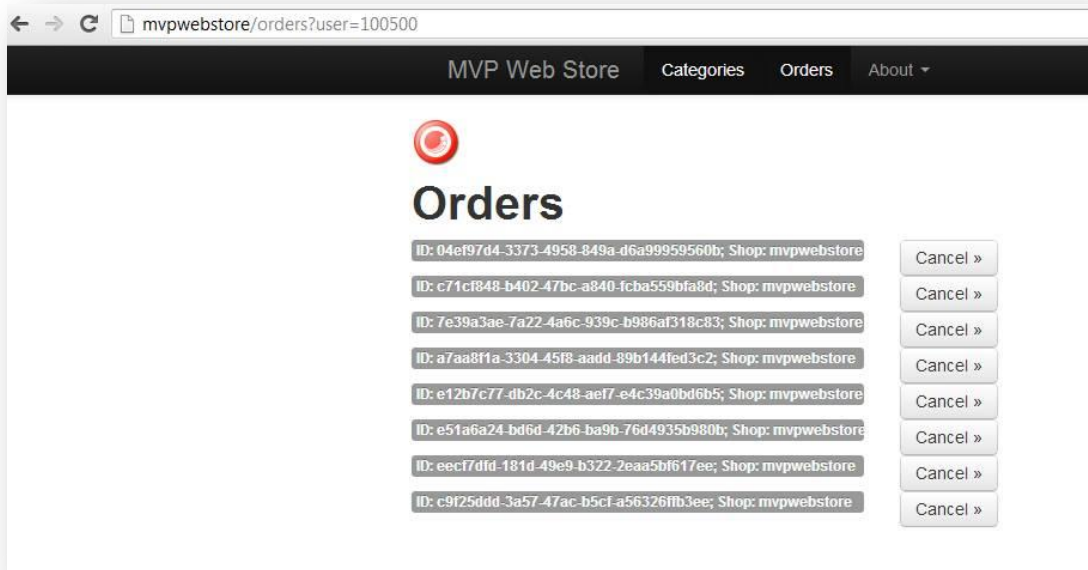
mvpwebstore/orders?user=100500

MVP Web Store Categories Orders About

Orders

ID: 04ef97d4-3373-4958-849a-d6a99959560b; Shop: mvpwebstore Cancel »
ID: c71cf848-b402-47bc-a840-fcba559bfa8d; Shop: mvpwebstore Cancel »
ID: 7e39a3ae-7a22-4a6c-939c-b986af318c83; Shop: mvpwebstore Cancel »
ID: a7aa8f1a-3304-45f8-aadd-89b144fed3c2; Shop: mvpwebstore Cancel »
ID: e12b7c77-db2c-4c48-aef7-e4c39a0bd6b5; Shop: mvpwebstore Cancel »
ID: e51a6a24-bd6d-42b6-ba9b-76d4935b980b; Shop: mvpwebstore Cancel »
ID: eecf7dfd-181d-49e9-b322-2eaa5bf617ee; Shop: mvpwebstore Cancel »
ID: c9f25ddd-3a57-47ac-b5cf-a56326ffb3ee; Shop: mvpwebstore Cancel »